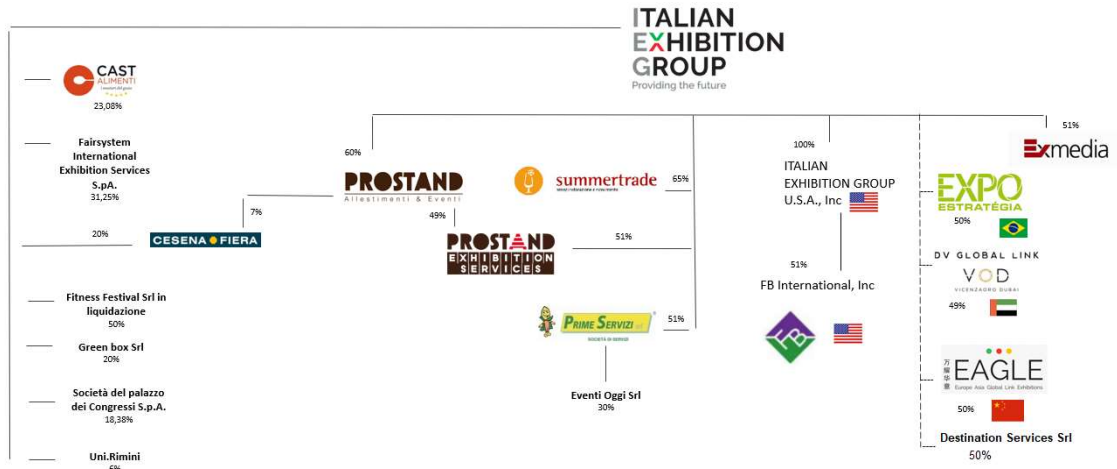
ITALIAN EXHIBITION GROUP
Providing the future

CAST ALIMENTI
23,08%

Fairsystem International Exhibition Services S.pA.
31,25%

20%

CESENA FIERA

7%

Fitness Festival Srl in liquidazione
50%

Green box Srl
20%

Società del palazzo dei Congressi S.p.A.
18,38%

Uni.Rimini
6%

60%

PROSTAND
Allestimenti & Eventi

49%

PROSTAND EXHIBITION SERVICES

51%

summertrade

65%

PRIME SERVIZI

51%

Eventi Oggi Srl
30%

100%

ITALIAN EXHIBITION GROUP U.S.A., Inc

51%

FB International, Inc

51%

Exmedia

EXPO ESTRATÉGIA
50%

DV GLOBAL LINK
VOD
49%

EAGLE
Europe Asia Global Link Exhibitions
50%

Destination Services Srl
50%